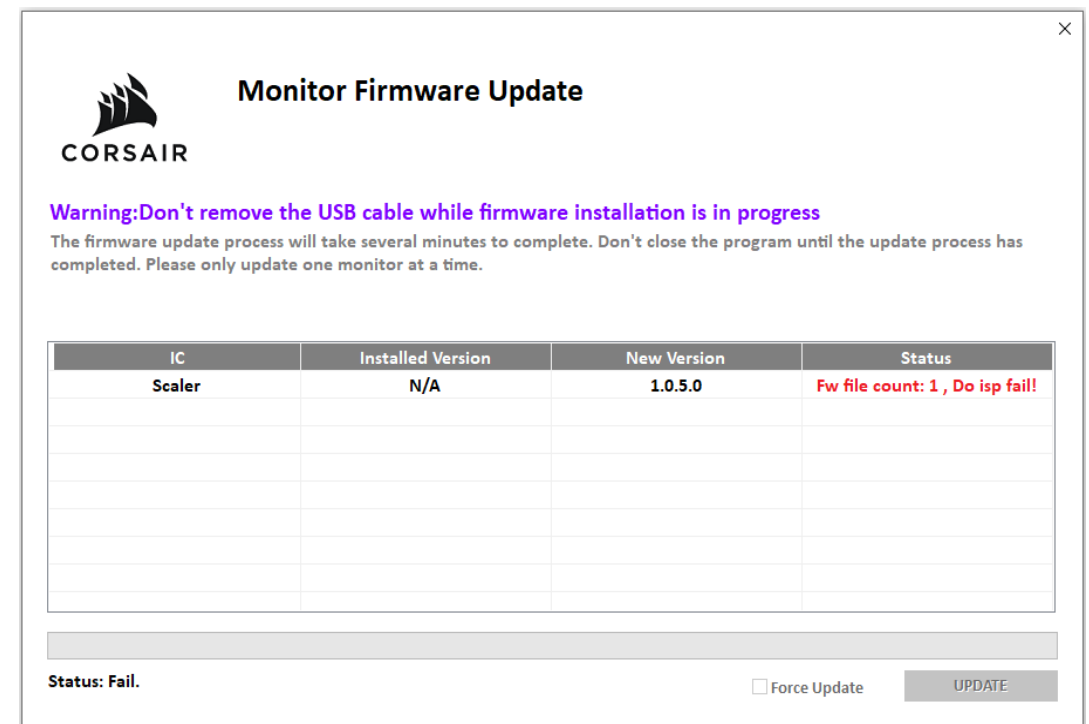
×

CORSAIR

Monitor Firmware Update

Warning:Don't remove the USB cable while firmware installation is in progress

The firmware update process will take several minutes to complete. Don't close the program until the update process has completed. Please only update one monitor at a time.

| IC | Installed Version | New Version | Status |
|---|---|---|---|
| Scaler | N/A | 1.0.5.0 | Fw file count: 1 , Do isp fail! |
| | | | |
| | | | |
| | | | |
| | | | |
| | | | |
| | | | |
| | | | |

Status: Fail.

Force Update

UPDATE